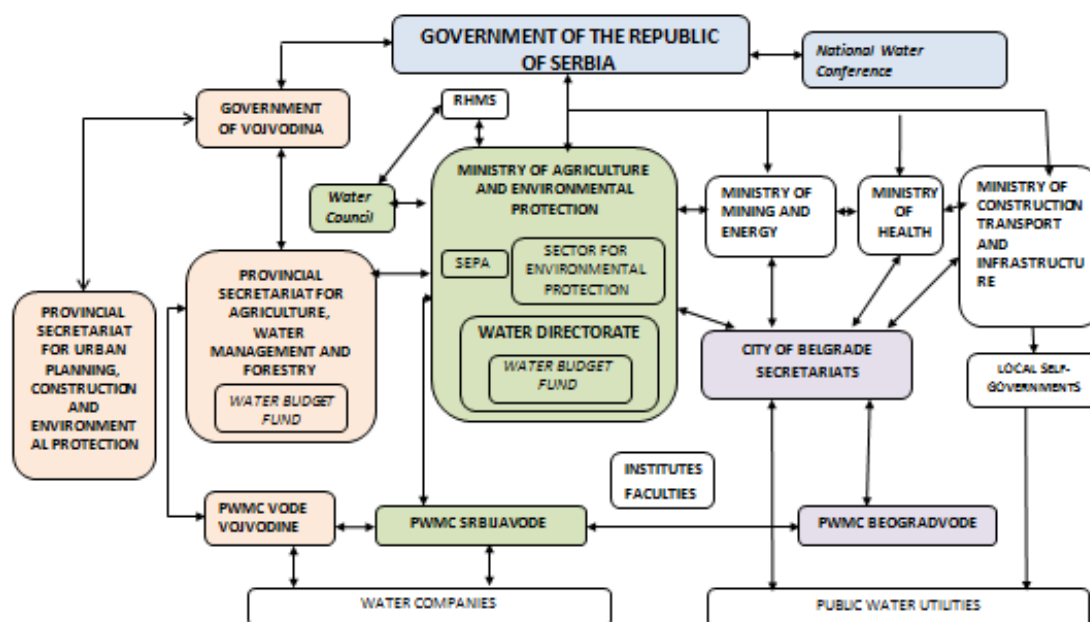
GOVERNMENT OF THE REPUBLIC OF SERBIA

National Water Conference

GOVERNMENT OF VOJVODINA

RHMS

Water Council

MINISTRY OF AGRICULTURE AND ENVIRONMENTAL PROTECTION

SEPA

SECTOR FOR ENVIRONMENTAL PROTECTION

WATER DIRECTORATE

WATER BUDGET FUND

MINISTRY OF MINING AND ENERGY

MINISTRY OF HEALTH

MINISTRY OF CONSTRUCTION TRANSPORT AND INFRASTRUCTURE

PROVINCIAL SECRETARIAT FOR URBAN PLANNING, CONSTRUCTION AND ENVIRONMENTAL PROTECTION

PROVINCIAL SECRETARIAT FOR AGRICULTURE, WATER MANAGEMENT AND FORESTRY

WATER BUDGET FUND

CITY OF BELGRADE SECRETARIATS

LOCAL SELF-GOVERNMENTS

INSTITUTES FACULTIES

PWMC VODE VOJVODINE

PWMC SRBIJAVODE

PWMC BEOGRADVODE

WATER COMPANIES

PUBLIC WATER UTILITIES